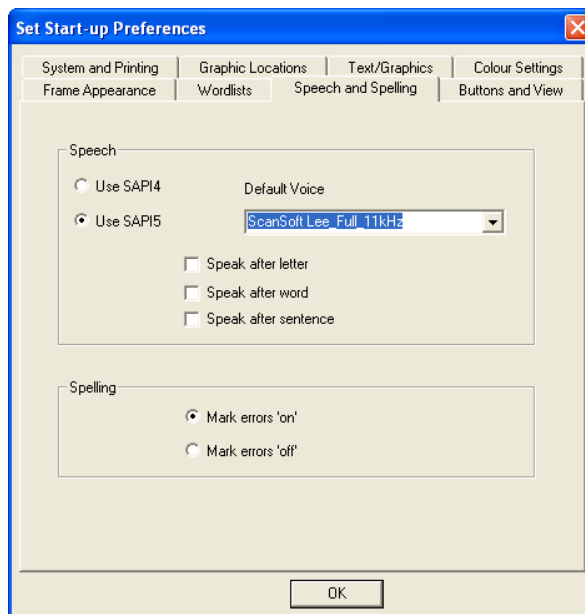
Set Start-up Preferences

System and Printing
Graphic Locations
Text/Graphics
Colour Settings
Frame Appearance
Wordlists
Speech and Spelling
Buttons and View

Speech

Use SAPI4
Default Voice
Use SAPI5
ScanSoft Lee_Full_11kHz

Speak after letter
Speak after word
Speak after sentence

Spelling

Mark errors 'on'
Mark errors 'off'

OK